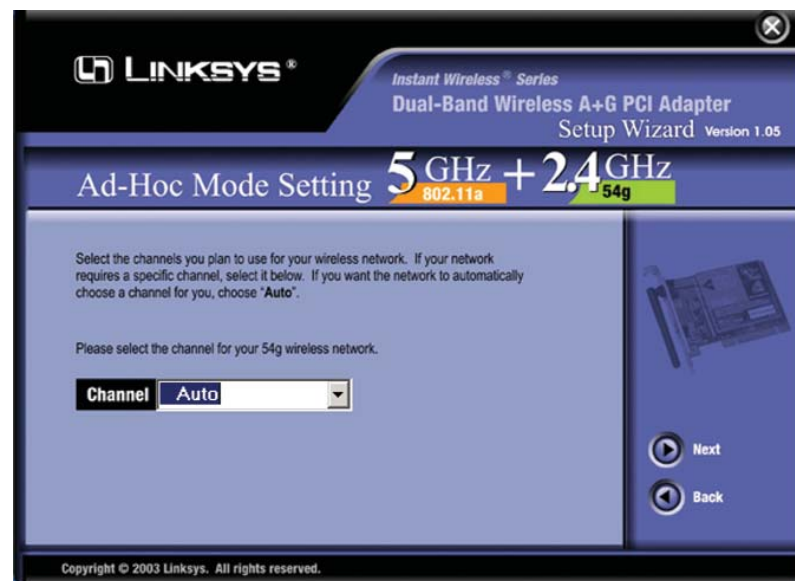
LINKSYS®

Instant Wireless® Series
Dual-Band Wireless A+G PCI Adapter
Setup Wizard Version 1.05

Ad-Hoc Mode Setting 5 GHz 802.11a + 2.4 GHz 54g

Select the channels you plan to use for your wireless network. If your network requires a specific channel, select it below. If you want the network to automatically choose a channel for you, choose "Auto".

Please select the channel for your 54g wireless network.

Channel Auto

Next

Back

Copyright © 2003 Linksys. All rights reserved.